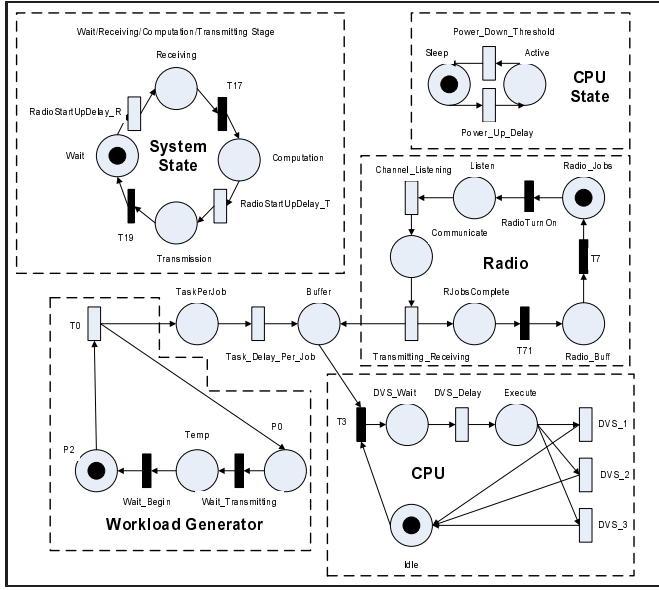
Wait/Receiving/Computation/Transmitting Stage

Receiving

T17

RadioStartUpDelay_R

Wait

System State

Computation

RadioStartUpDelay_T

T19

Transmission

Power_Down_Threshold

Sleep

Active

CPU State

Power_Up_Delay

Channel_Listening

Listen

Radio_Jobs

RadioTurn On

Communicate

Radio

T7

TaskPerJob

Buffer

RJobsComplete

T0

Task_Delay_Per_Job

Transmitting_Receiving

T71

Radio_Buff

DVS_Wait

DVS_Delay

Execute

T3

DVS_1

Temp

P0

P2

CPU

DVS_2

Wait_Begin

Wait_Transmitting

Workload Generator

DVS_3

Idle